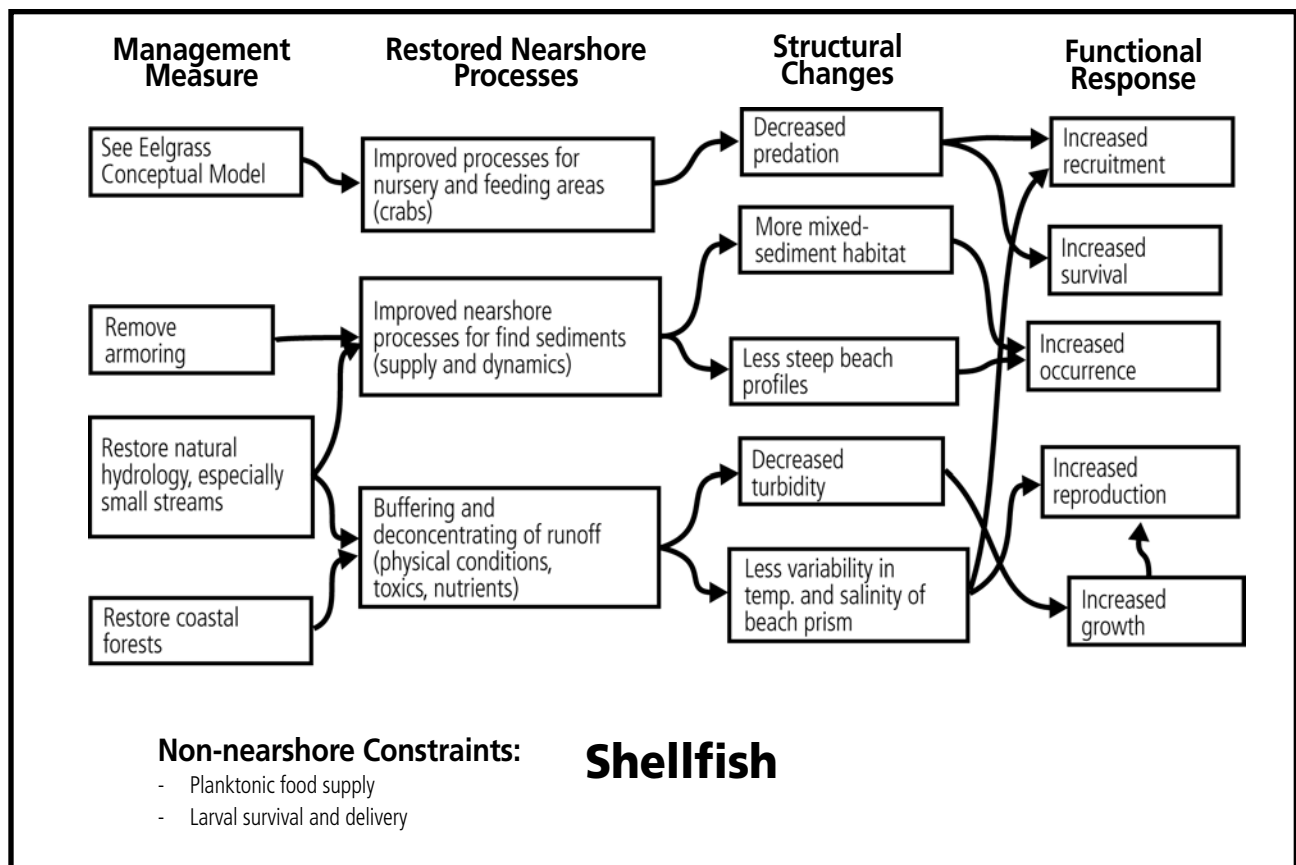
Management Measure

Restored Nearshore Processes

Structural Changes

Functional Response

See Eelgrass Conceptual Model

Improved processes for nursery and feeding areas (crabs)

Decreased predation

Increased recruitment

More mixed-sediment habitat

Increased survival

Remove armoring

Improved nearshore processes for find sediments (supply and dynamics)

Less steep beach profiles

Increased occurrence

Restore natural hydrology, especially small streams

Buffering and deconcentrating of runoff (physical conditions, toxics, nutrients)

Decreased turbidity

Increased reproduction

Less variability in temp. and salinity of beach prism

Restore coastal forests

Increased growth

Non-nearshore Constraints:
- Planktonic food supply
- Larval survival and delivery

Shellfish